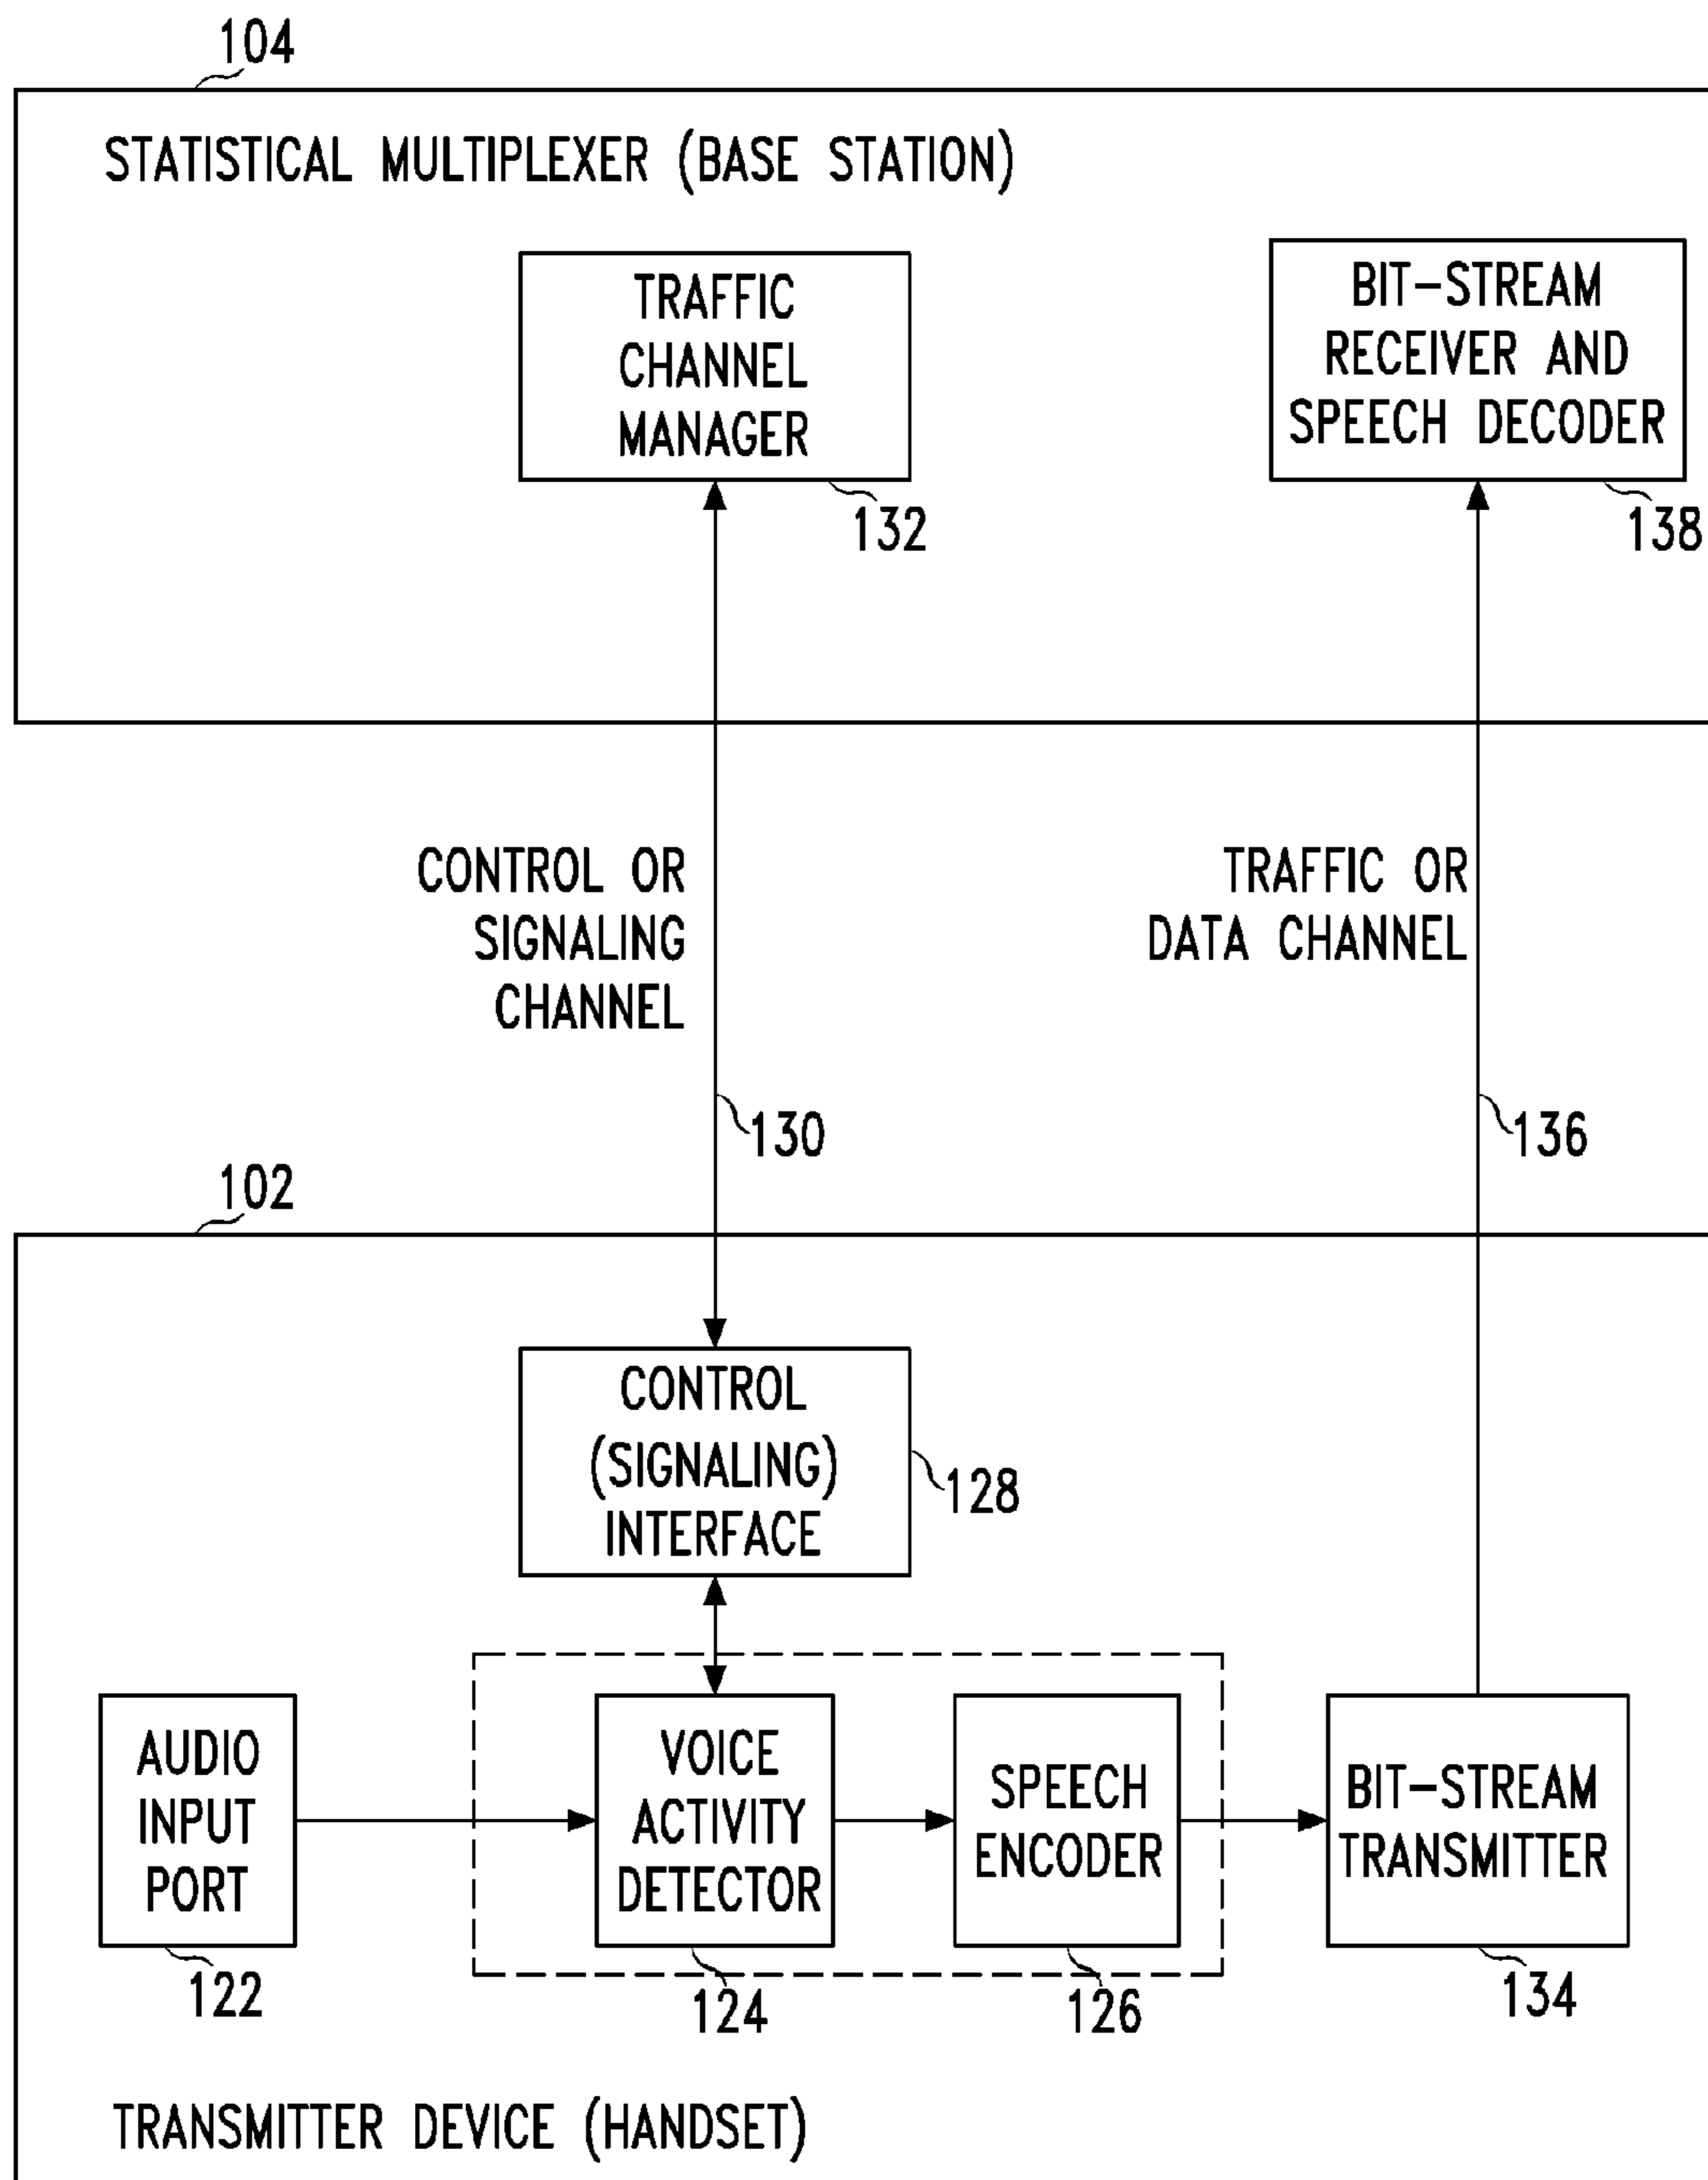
104

STATISTICAL MULTIPLEXER (BASE STATION)

TRAFFIC CHANNEL MANAGER

132

BIT–STREAM RECEIVER AND SPEECH DECODER

138

CONTROL OR SIGNALING CHANNEL

130

TRAFFIC OR DATA CHANNEL

136

102

CONTROL (SIGNALING) INTERFACE

128

AUDIO INPUT PORT

122

VOICE ACTIVITY DETECTOR

124

SPEECH ENCODER

126

BIT–STREAM TRANSMITTER

134

TRANSMITTER DEVICE (HANDSET)